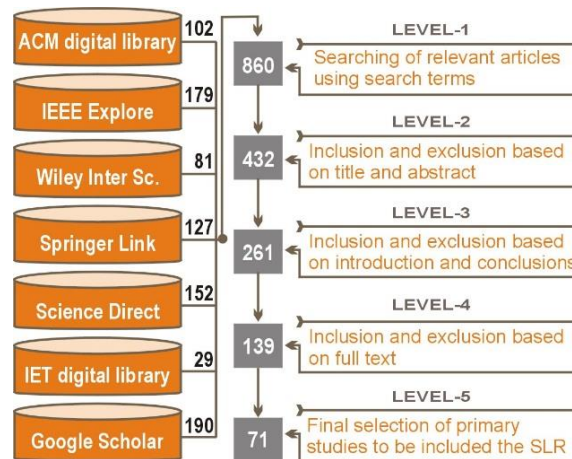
ACM digital library
102
IEEE Explore
179
Wiley Inter Sc.
81
Springer Link
127
Science Direct
152
IET digital library
29
Google Scholar
190

LEVEL-1
860
Searching of relevant articles using search terms

LEVEL-2
432
Inclusion and exclusion based on title and abstract

LEVEL-3
261
Inclusion and exclusion based on introduction and conclusions

LEVEL-4
139
Inclusion and exclusion based on full text

LEVEL-5
71
Final selection of primary studies to be included the SLR